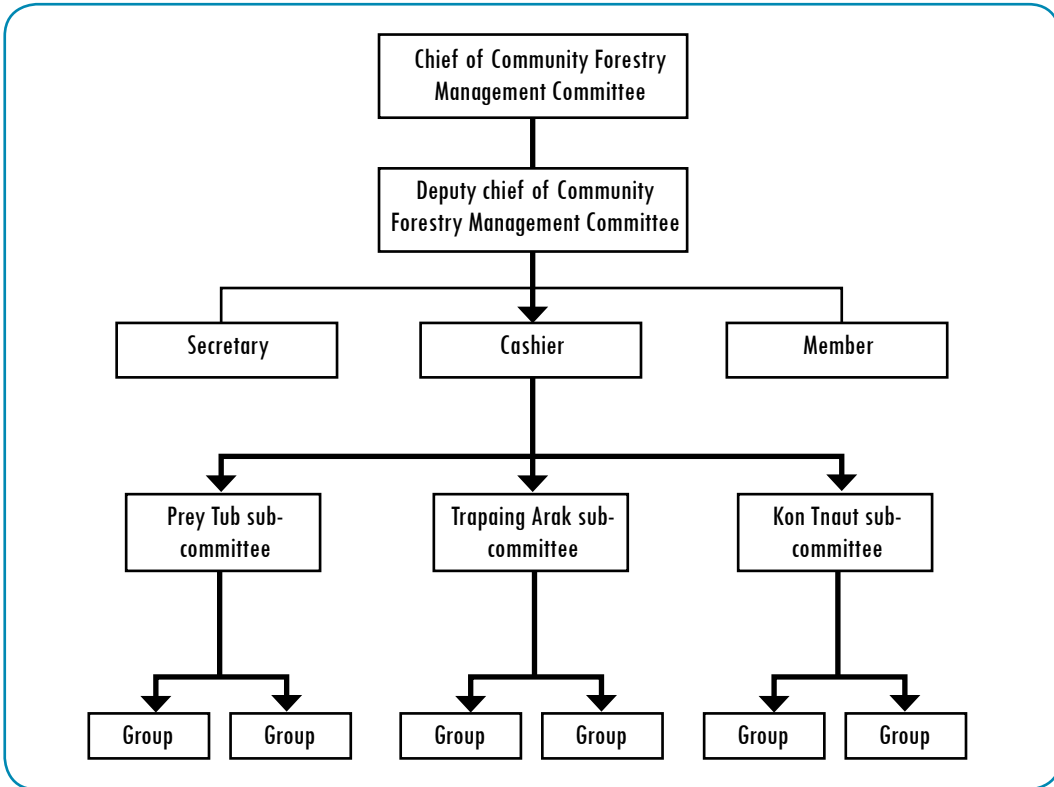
Chief of Community Forestry Management Committee

Deputy chief of Community Forestry Management Committee

Secretary

Cashier

Member

Prey Tub sub-committee

Trapaing Arak sub-committee

Kon Tnaut sub-committee

Group

Group

Group

Group

Group

Group